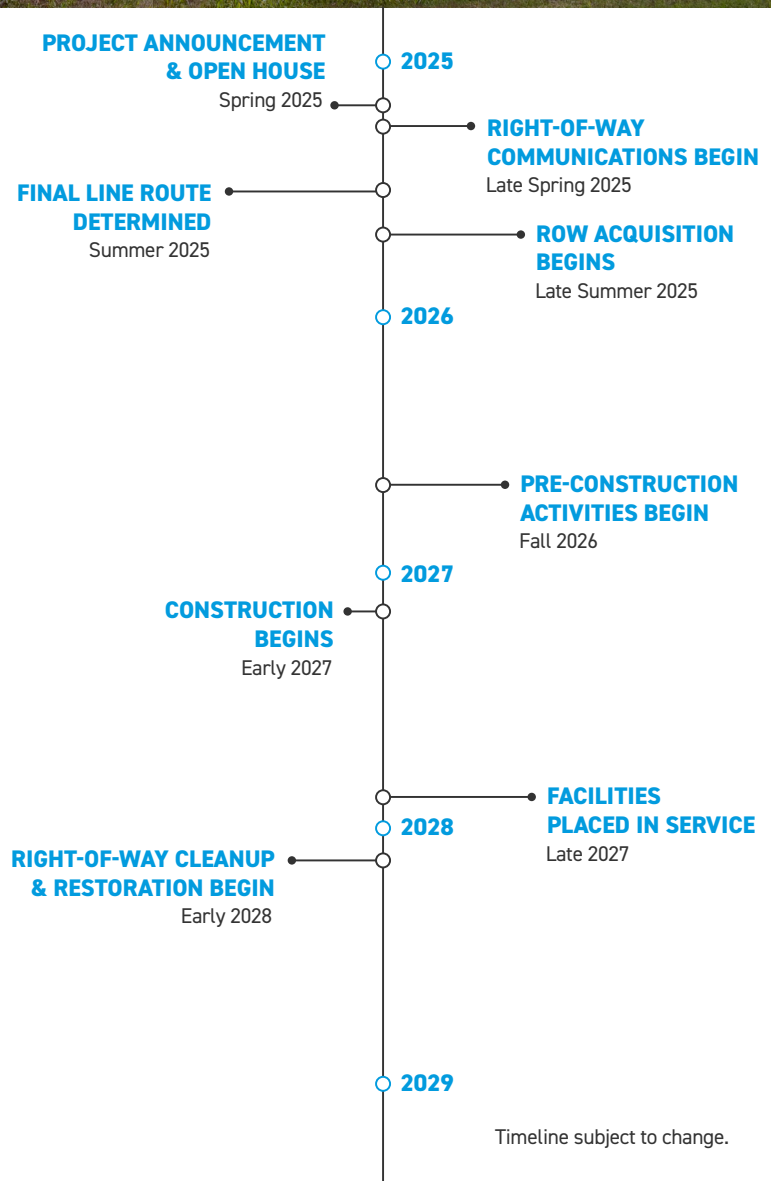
PROJECT ANNOUNCEMENT & OPEN HOUSE
Spring 2025

2025

RIGHT-OF-WAY COMMUNICATIONS BEGIN
Late Spring 2025

FINAL LINE ROUTE DETERMINED
Summer 2025

ROW ACQUISITION BEGINS
Late Summer 2025

2026

PRE-CONSTRUCTION ACTIVITIES BEGIN
Fall 2026

2027

CONSTRUCTION BEGINS
Early 2027

FACILITIES PLACED IN SERVICE
Late 2027

2028

RIGHT-OF-WAY CLEANUP & RESTORATION BEGIN
Early 2028

2029

Timeline subject to change.